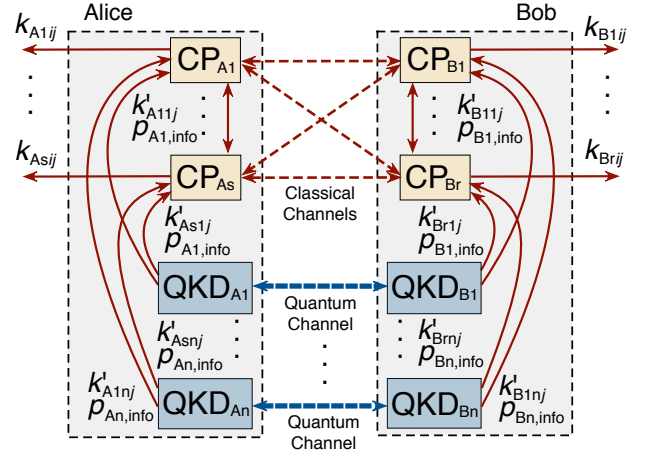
Alice

Bob

$k_{A1ij}$

$k_{Asij}$

$k_{B1ij}$

$k_{Brij}$

$CP_{A1}$

$CP_{As}$

$CP_{B1}$

$CP_{Br}$

$k'_{A11j}$
$p_{A1,info}$

$k'_{B11j}$
$p_{B1,info}$

Classical Channels

$k'_{As1j}$
$p_{A1,info}$

$k'_{Br1j}$
$p_{B1,info}$

$QKD_{A1}$

$QKD_{B1}$

Quantum Channel

$k'_{Asnj}$
$p_{An,info}$

$k'_{Brnj}$
$p_{Bn,info}$

$k'_{A1nj}$
$p_{An,info}$

$QKD_{An}$

$QKD_{Bn}$

$k'_{B1nj}$
$p_{Bn,info}$

Quantum Channel